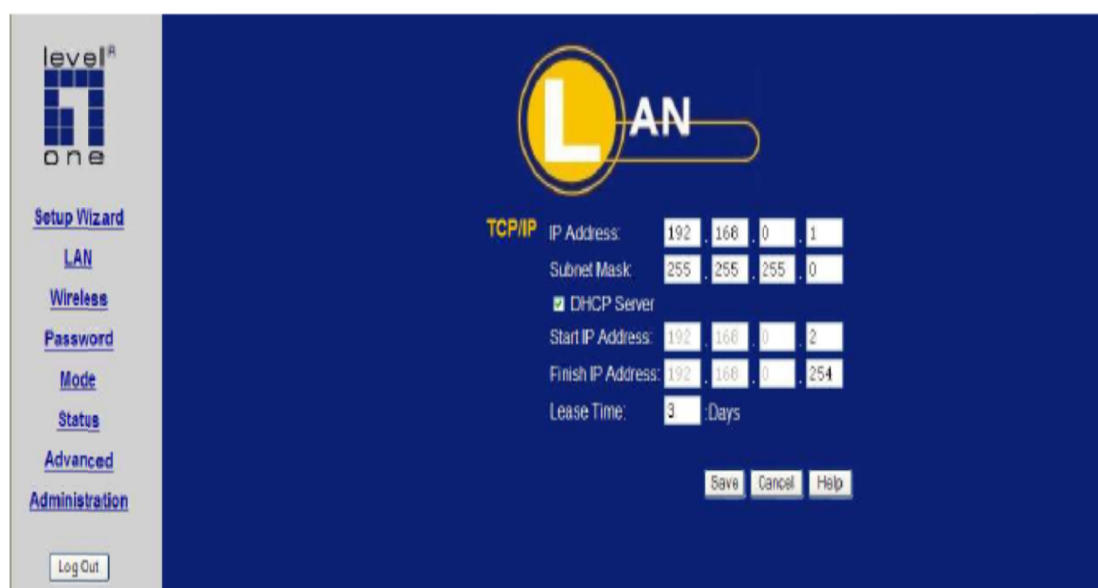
level® one

Setup Wizard
LAN
Wireless
Password
Mode
Status
Advanced
Administration

Log Out

LAN

TCP/IP

IP Address: 192 . 168 . 0 . 1
Subnet Mask: 255 . 255 . 255 . 0
DHCP Server
Start IP Address: 192 . 168 . 0 . 2
Finish IP Address: 192 . 168 . 0 . 254
Lease Time: 3 :Days

Save Cancel Help